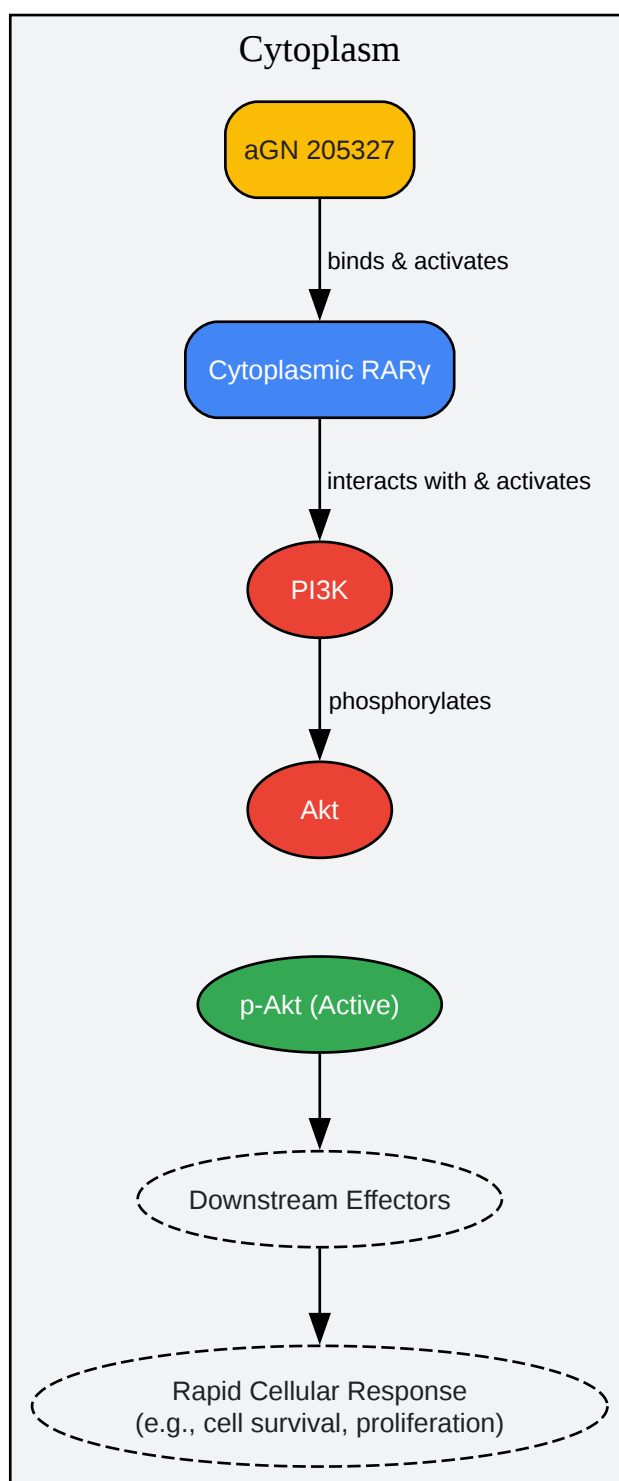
Cytoplasm

aGN 205327

binds & activates

Cytoplasmic RARγ

interacts with & activates

PI3K

phosphorylates

Akt

p-Akt (Active)

Downstream Effectors

Rapid Cellular Response
(e.g., cell survival, proliferation)